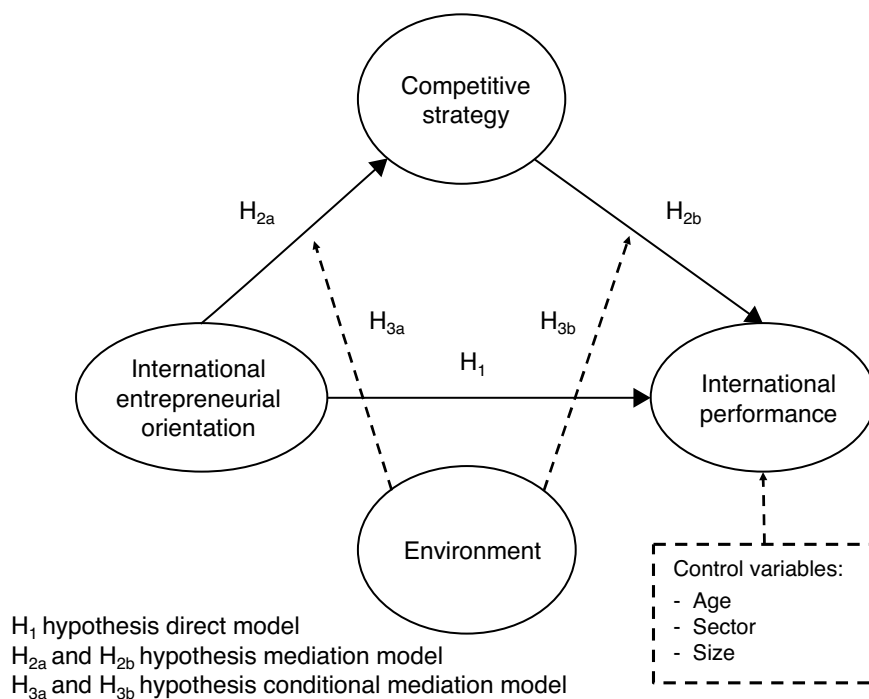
Competitive strategy

$H_{2a}$

$H_{2b}$

$H_{3a}$

$H_{3b}$

$H_1$

International entrepreneurial orientation

International performance

Environment

Control variables:
- Age
- Sector
- Size

$H_1$ hypothesis direct model
$H_{2a}$ and $H_{2b}$ hypothesis mediation model
$H_{3a}$ and $H_{3b}$ hypothesis conditional mediation model